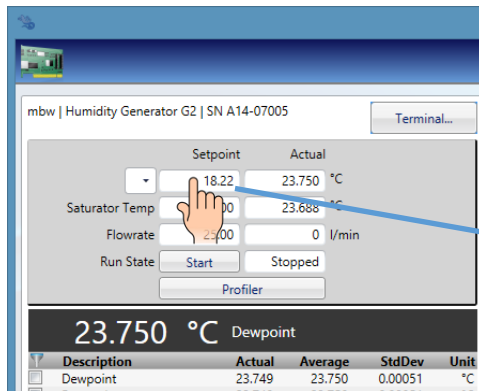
mbw | Humidity Generator G2 | SN A14-07005

Terminal...

Setpoint Actual

18.22 23.750 °C

Saturator Temp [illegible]00 23.688 °C

Flowrate 2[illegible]00 0 l/min

Run State Start Stopped

Profiler

23.750 °C Dewpoint

| Description | Actual | Average | StdDev | Unit |
|---|---|---|---|---|
| Dewpoint | 23.749 | 23.750 | 0.00051 | °C |